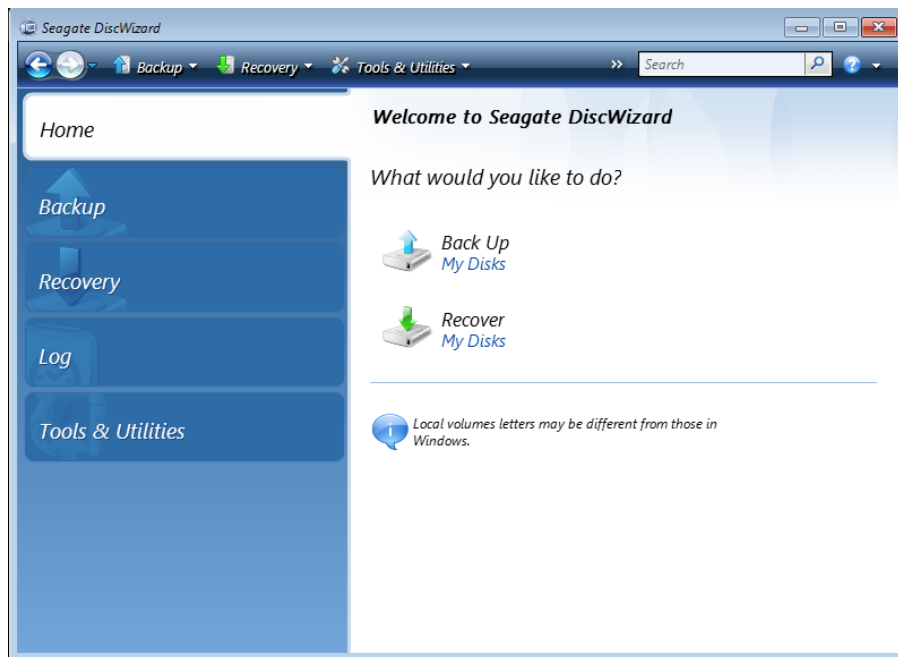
Seagate DiscWizard

Backup Recovery Tools & Utilities

Search

Home

Backup

Recovery

Log

Tools & Utilities

Welcome to Seagate DiscWizard

What would you like to do?

Back Up
My Disks

Recover
My Disks

Local volumes letters may be different from those in Windows.